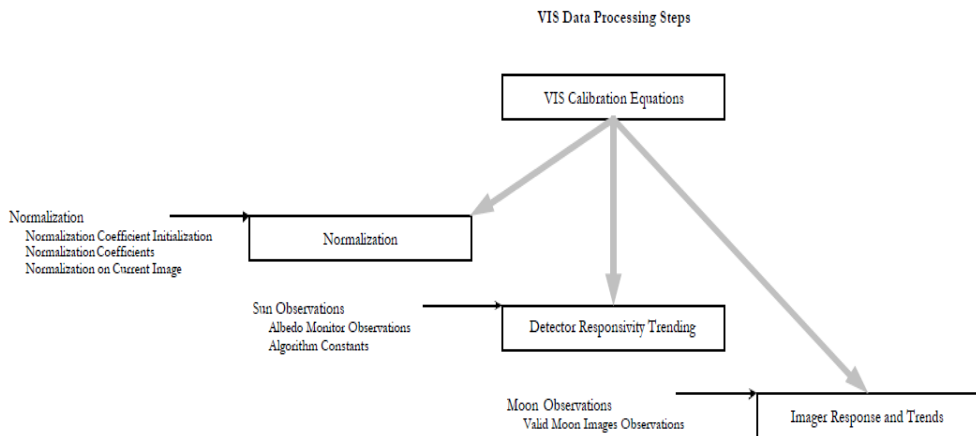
VIS Data Processing Steps

VIS Calibration Equations

Normalization
Normalization Coefficient Initialization
Normalization Coefficients
Normalization on Current Image

Normalization

Sun Observations
Albedo Monitor Observations
Algorithm Constants

Detector Responsivity Trending

Moon Observations
Valid Moon Images Observations

Imager Response and Trends